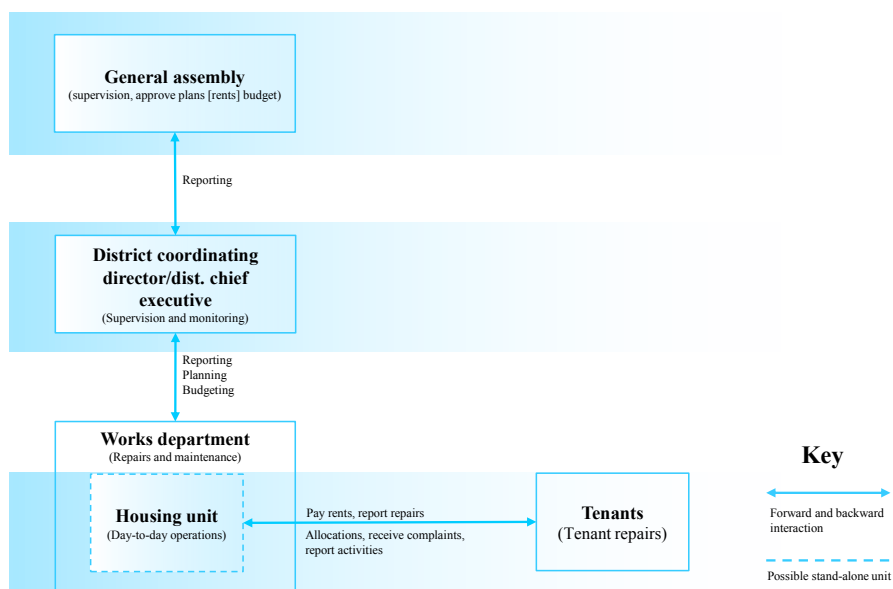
General assembly
(supervision, approve plans [rents] budget)

Reporting

District coordinating director/dist. chief executive
(Supervision and monitoring)

Reporting
Planning
Budgeting

Works department
(Repairs and maintenance)

Housing unit
(Day-to-day operations)

Pay rents, report repairs

Allocations, receive complaints, report activities

Tenants
(Tenant repairs)

Key

Forward and backward interaction

Possible stand-alone unit